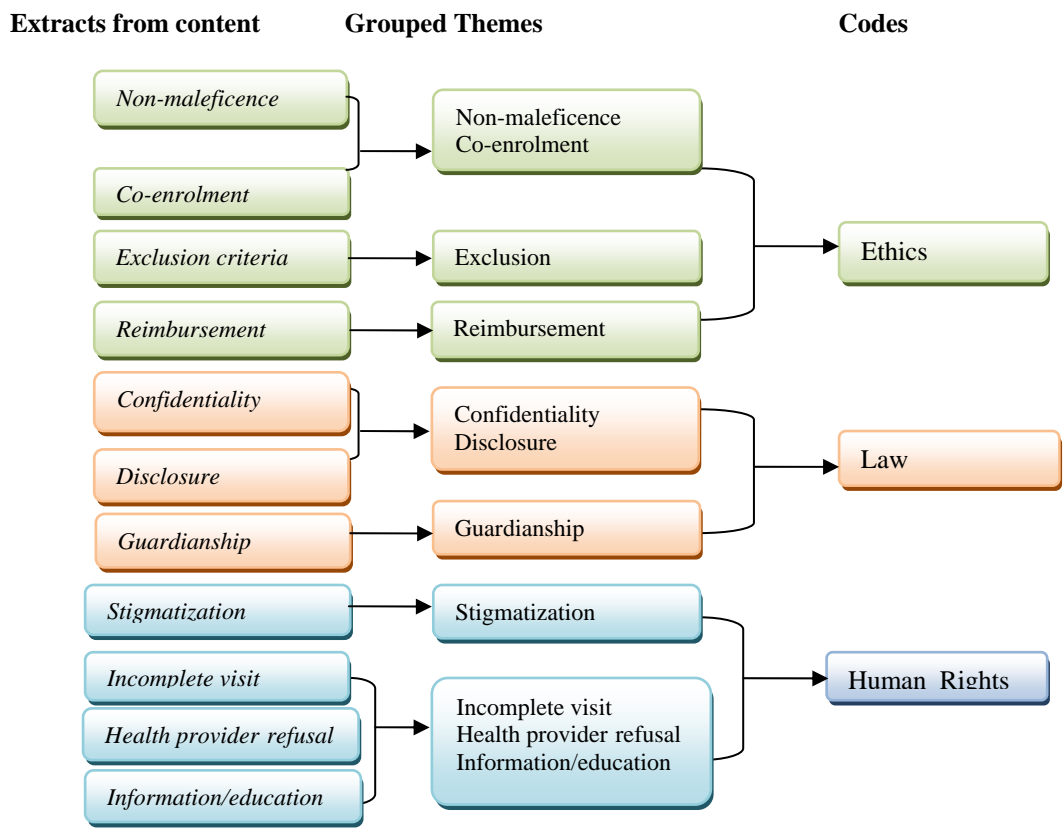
Extracts from content

Grouped Themes

Codes

Non-maleficence

Co-enrolment

Non-maleficence
Co-enrolment

Exclusion criteria

Exclusion

Reimbursement

Reimbursement

Ethics

Confidentiality

Disclosure

Confidentiality
Disclosure

Guardianship

Guardianship

Law

Stigmatization

Stigmatization

Incomplete visit

Health provider refusal

Information/education

Incomplete visit
Health provider refusal
Information/education

Human Rights